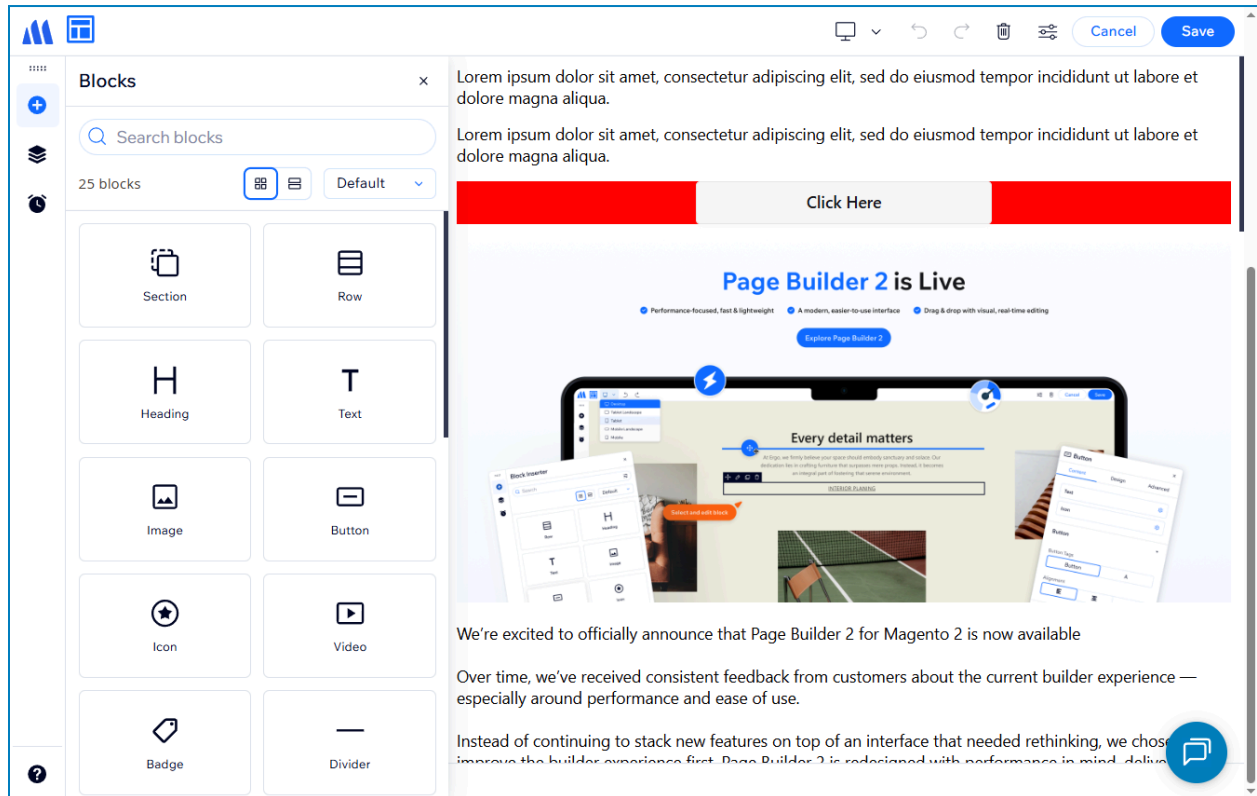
Cancel Save

Blocks ×

Search blocks

25 blocks

Default

Section

Row

Heading

Text

Image

Button

Icon

Video

Badge

Divider

Lorem ipsum dolor sit amet, consectetur adipiscing elit, sed do eiusmod tempor incididunt ut labore et dolore magna aliqua.

Lorem ipsum dolor sit amet, consectetur adipiscing elit, sed do eiusmod tempor incididunt ut labore et dolore magna aliqua.

Click Here

Page Builder 2 is Live

Performance-focused, fast & lightweight A modern, easier-to-use interface Drag & drop with visual, real-time editing

Explore Page Builder 2

Every detail matters

INTERIOR PLANING

Select and edit block

Block Inserter

Button

We're excited to officially announce that Page Builder 2 for Magento 2 is now available

Over time, we've received consistent feedback from customers about the current builder experience — especially around performance and ease of use.

Instead of continuing to stack new features on top of an interface that needed rethinking, we chose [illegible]